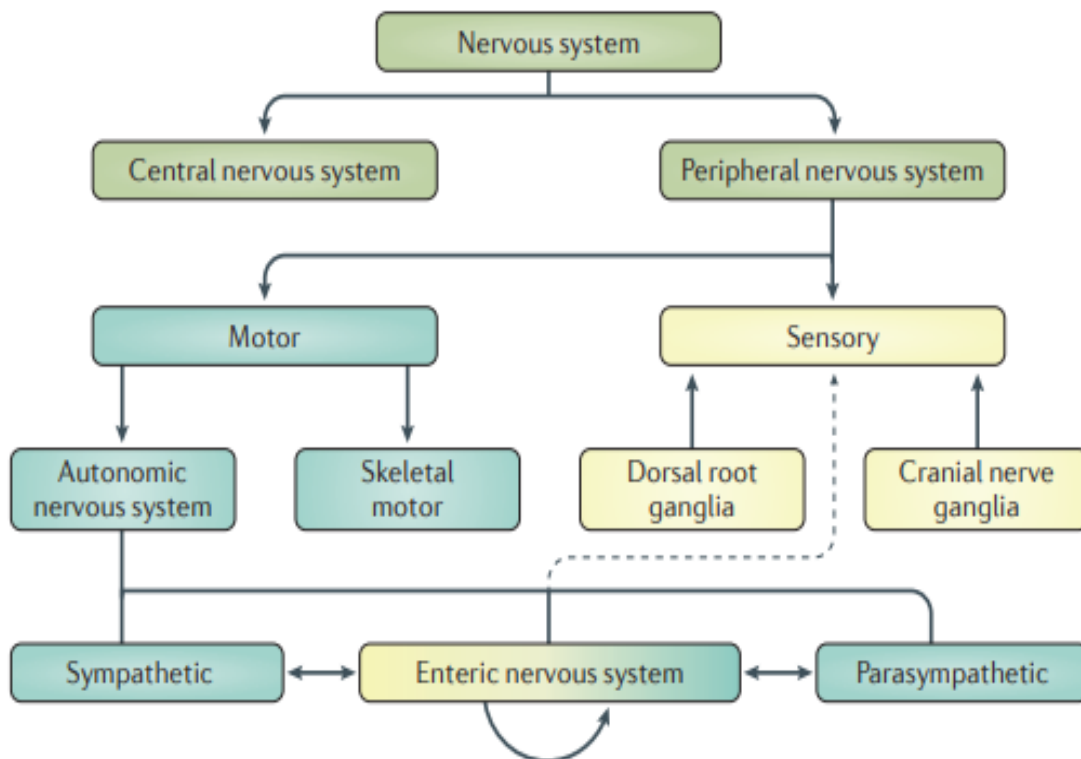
Nervous system

Central nervous system

Peripheral nervous system

Motor

Sensory

Autonomic nervous system

Skeletal motor

Dorsal root ganglia

Cranial nerve ganglia

Sympathetic

Enteric nervous system

Parasympathetic